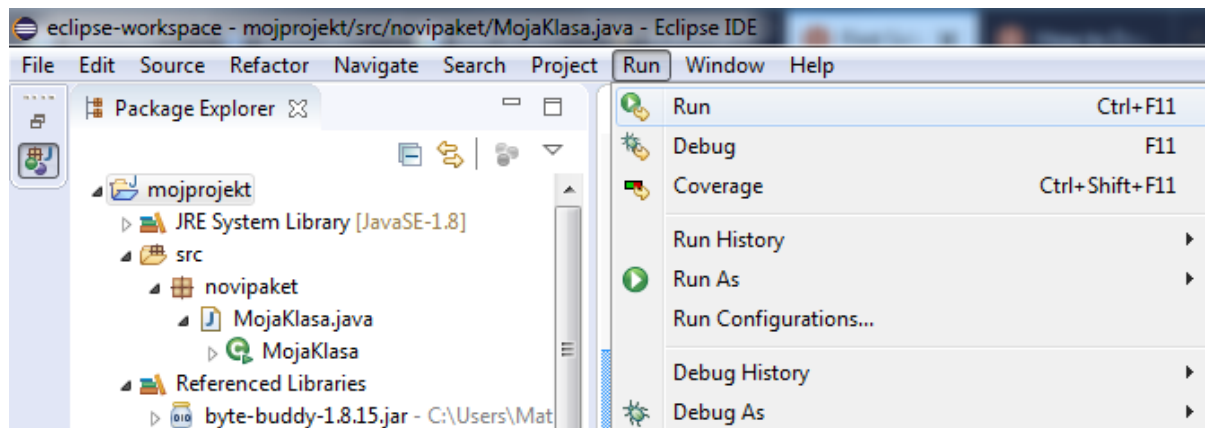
eclipse-workspace - mojprojekt/src/novipaket/MojaKlasa.java - Eclipse IDE

File Edit Source Refactor Navigate Search Project Run Window Help

Package Explorer

mojprojekt
JRE System Library [JavaSE-1.8]
src
novipaket
MojaKlasa.java
MojaKlasa
Referenced Libraries
byte-buddy-1.8.15.jar - C:\Users\Mat

Run Ctrl+F11
Debug F11
Coverage Ctrl+Shift+F11
Run History
Run As
Run Configurations...
Debug History
Debug As